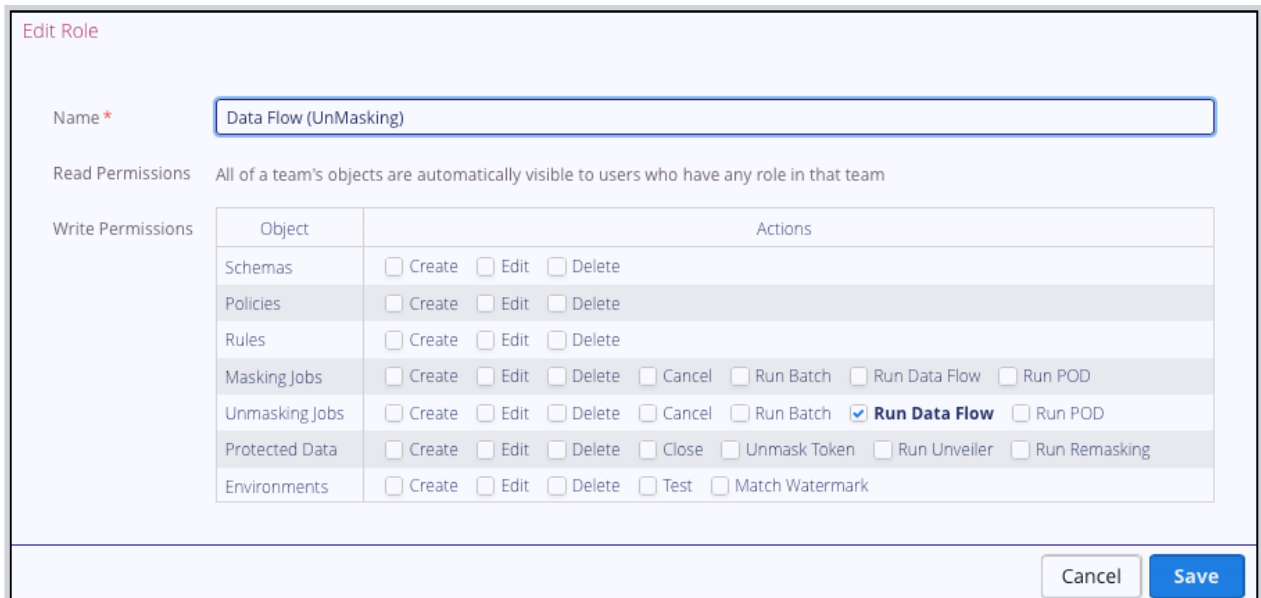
Edit Role

Name *
Data Flow (UnMasking)

Read Permissions
All of a team's objects are automatically visible to users who have any role in that team

Write Permissions

| Object | Actions |
|---|---|
| Schemas | Create Edit Delete |
| Policies | Create Edit Delete |
| Rules | Create Edit Delete |
| Masking Jobs | Create Edit Delete Cancel Run Batch Run Data Flow Run POD |
| Unmasking Jobs | Create Edit Delete Cancel Run Batch Run Data Flow Run POD |
| Protected Data | Create Edit Delete Close Unmask Token Run Unveiler Run Remasking |
| Environments | Create Edit Delete Test Match Watermark |

Cancel Save